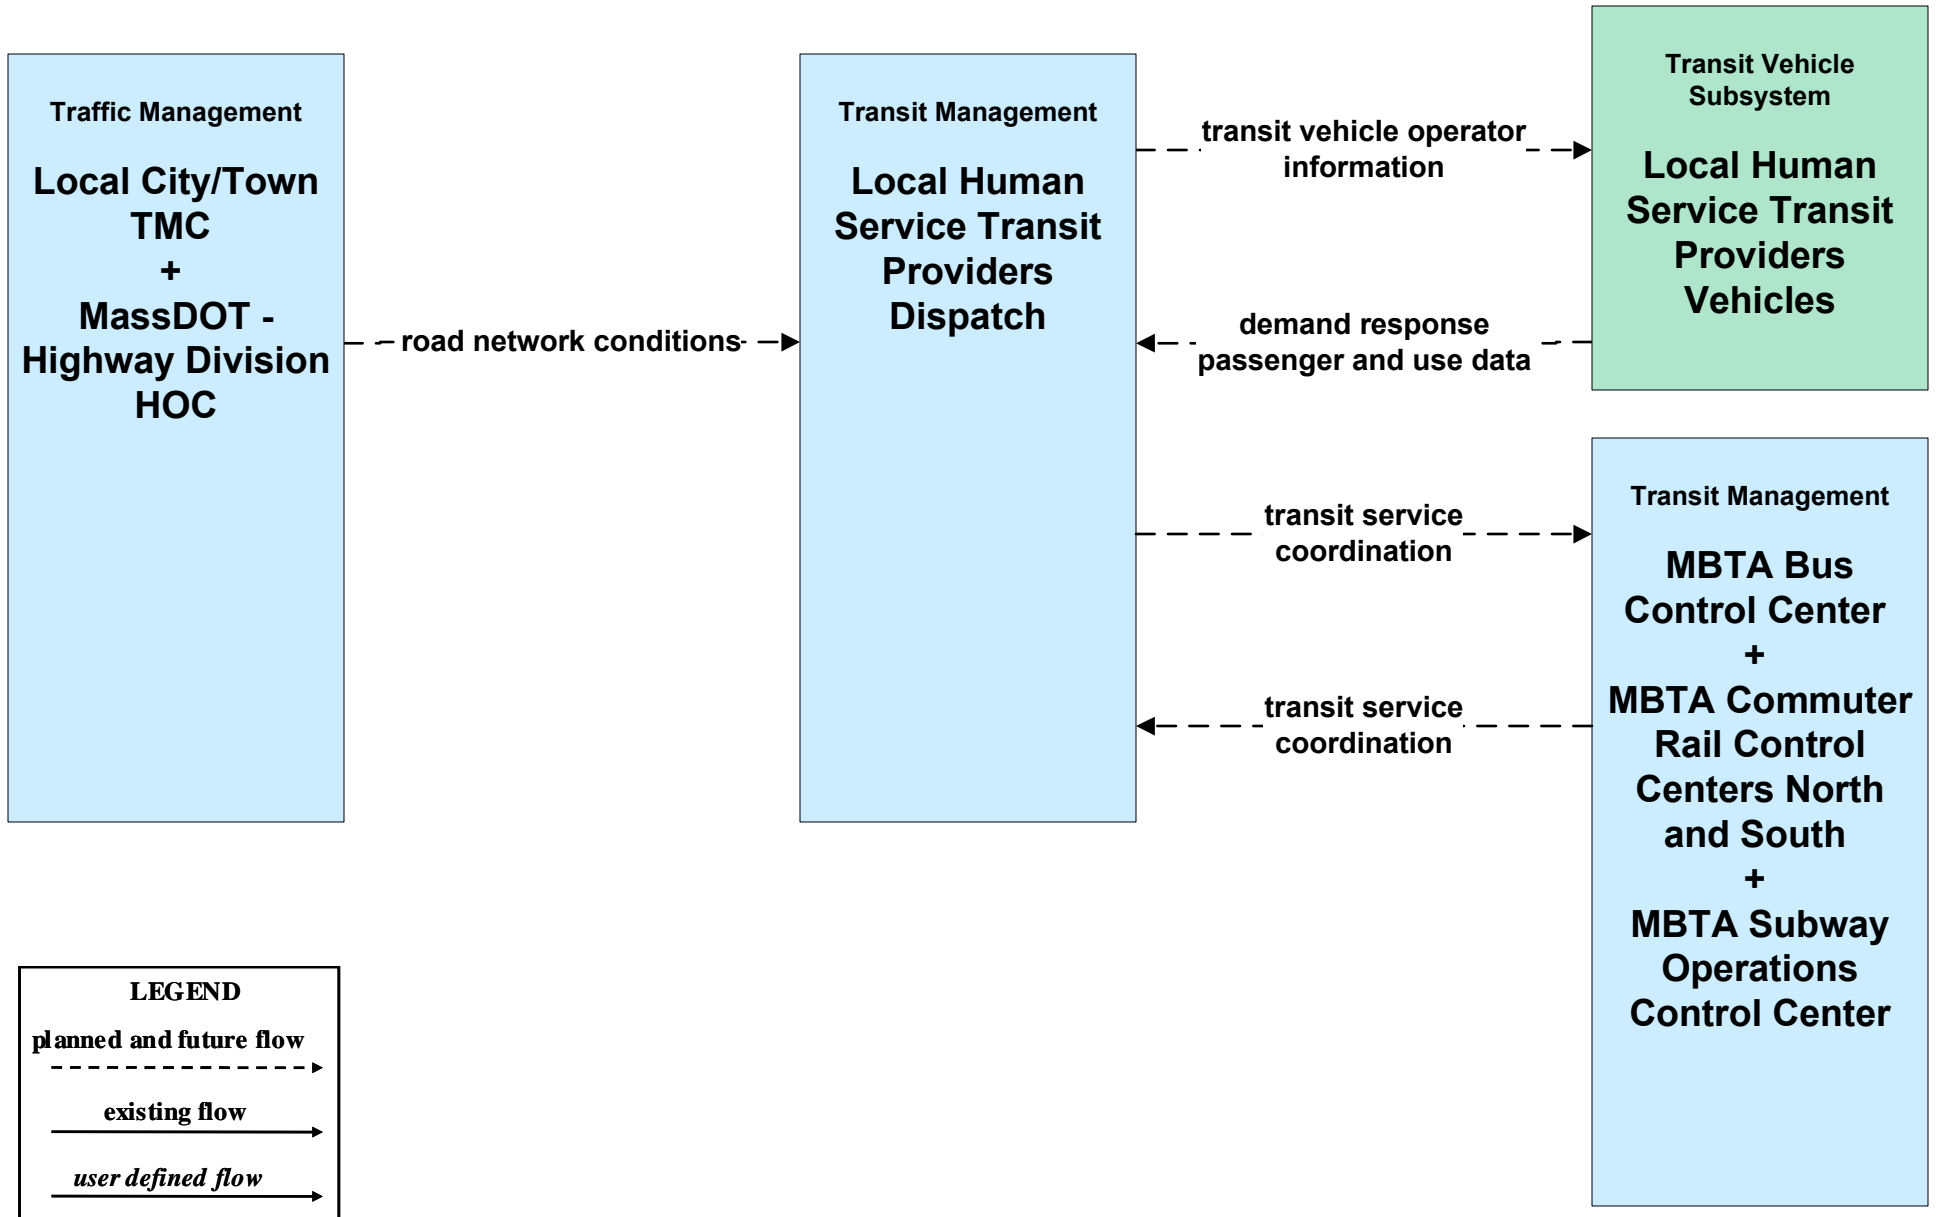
Traffic Management

Local City/Town TMC
+
MassDOT - Highway Division HOC

road network conditions

Transit Management

Local Human Service Transit Providers Dispatch

transit vehicle operator information

demand response passenger and use data

Transit Vehicle Subsystem

Local Human Service Transit Providers Vehicles

transit service coordination

transit service coordination

Transit Management

MBTA Bus Control Center
+
MBTA Commuter Rail Control Centers North and South
+
MBTA Subway Operations Control Center

LEGEND
planned and future flow
existing flow
user defined flow